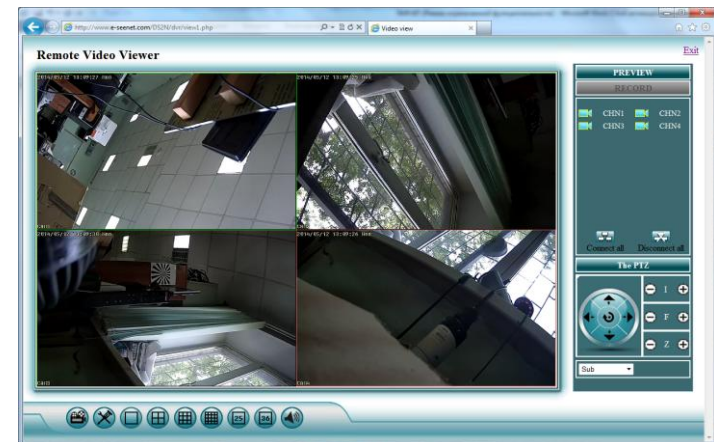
http://www.e-seenet.com/DSZN/dvr/view1.php
Video view
Exit
Remote Video Viewer
2014/05/12 10:09:27 000
2014/05/12 10:09:25 000
2014/05/12 10:09:18 000
2014/05/12 10:09:26 000
CH01
CH02
CH03
CH04
PREVIEW
RECORD
CHN1
CHN2
CHN3
CHN4
Connect all
Disconnect all
The PTZ
I
F
Z
Sub